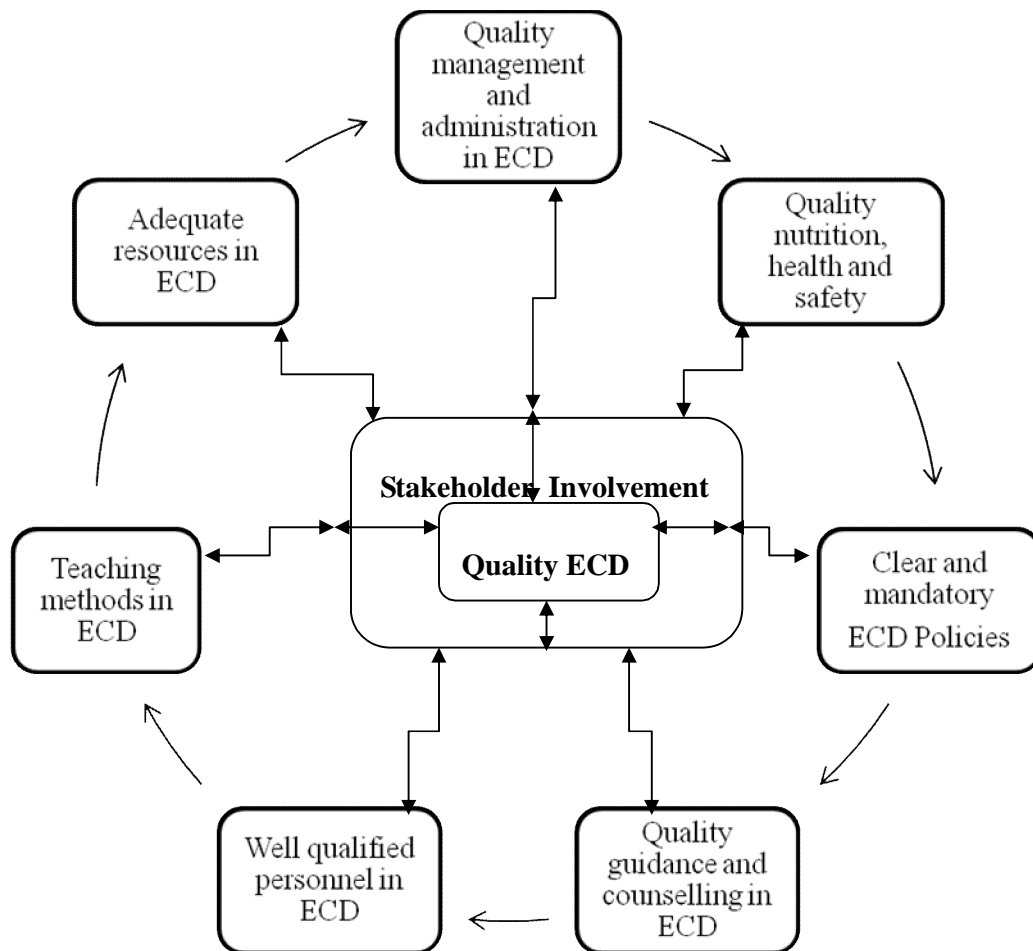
Quality management and administration in ECD

Adequate resources in ECD

Quality nutrition, health and safety

Stakeholder Involvement

Quality ECD

Teaching methods in ECD

Clear and mandatory ECD Policies

Well qualified personnel in ECD

Quality guidance and counselling in ECD